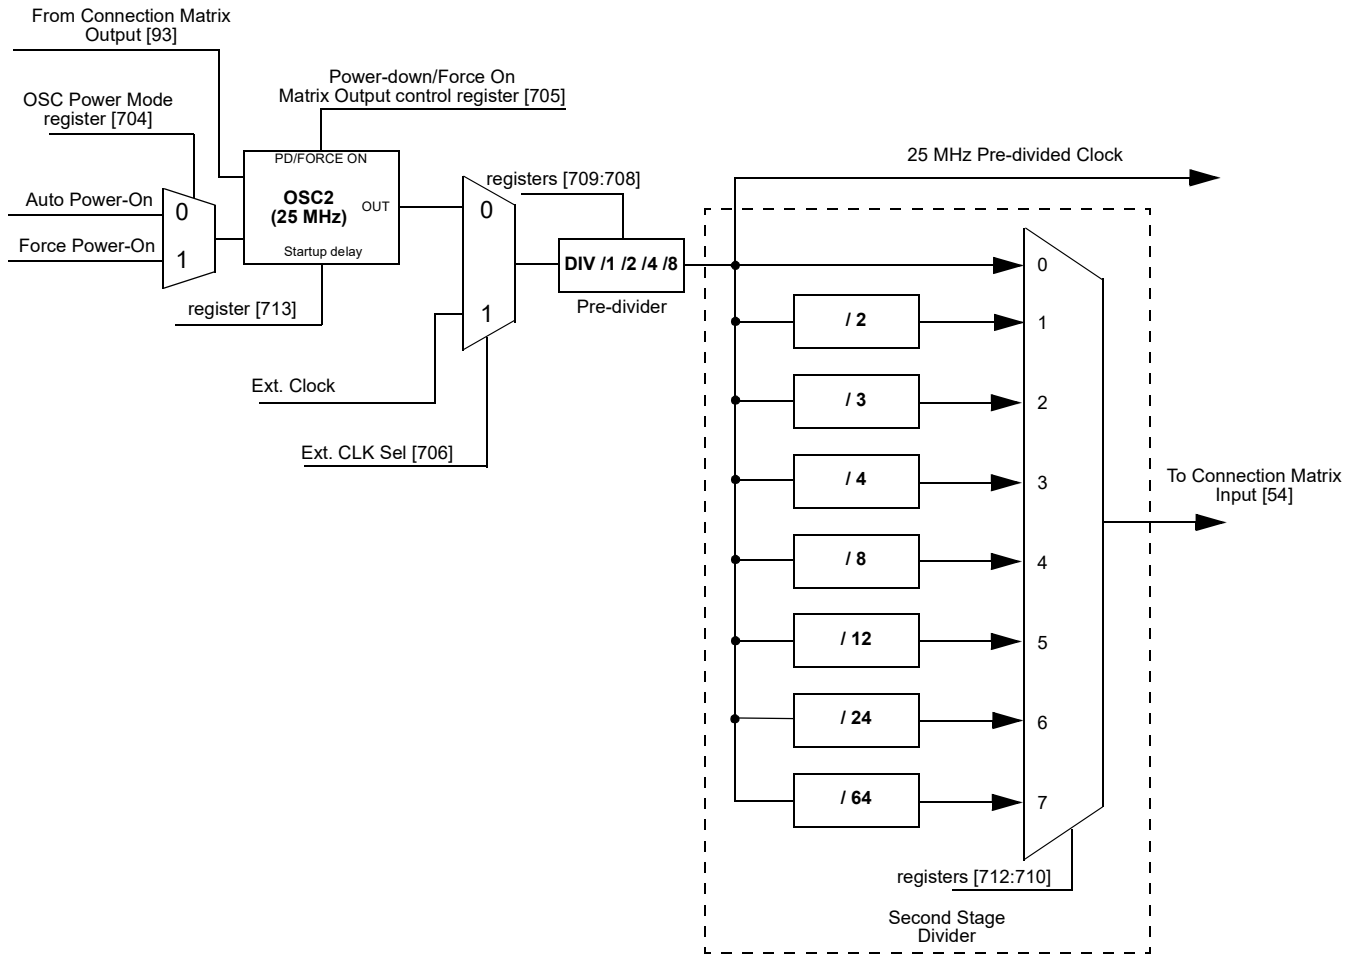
From Connection Matrix Output [93]

OSC Power Mode register [704]

Power-down/Force On Matrix Output control register [705]

Auto Power-On

Force Power-On

0

1

PD/FORCE ON

OSC2 (25 MHz)

OUT

Startup delay

register [713]

registers [709:708]

0

1

DIV /1 /2 /4 /8

Pre-divider

Ext. Clock

Ext. CLK Sel [706]

25 MHz Pre-divided Clock

/ 2

/ 3

/ 4

/ 8

/ 12

/ 24

/ 64

0

1

2

3

4

5

6

7

To Connection Matrix Input [54]

registers [712:710]

Second Stage Divider